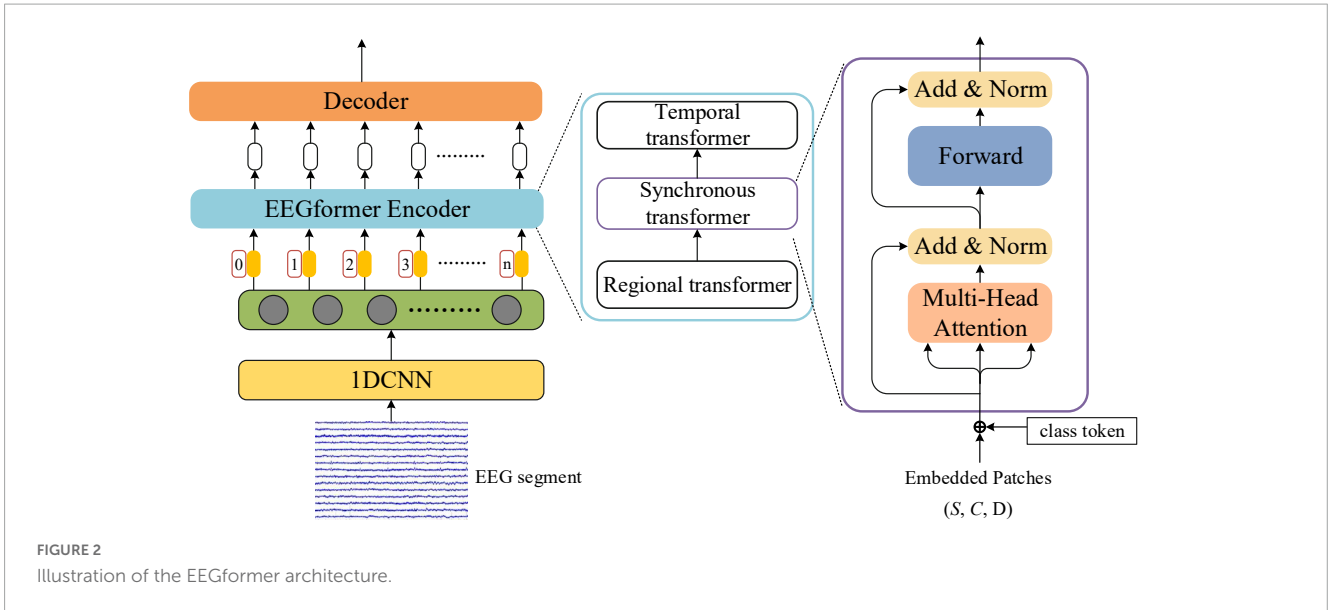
Decoder

EEGformer Encoder

0 1 2 3 ........ n

.........

1DCNN

EEG segment

Temporal transformer

Synchronous transformer

Regional transformer

Add & Norm

Forward

Add & Norm

Multi-Head Attention

class token

Embedded Patches

($S$, $C$, D)

FIGURE 2

Illustration of the EEGformer architecture.